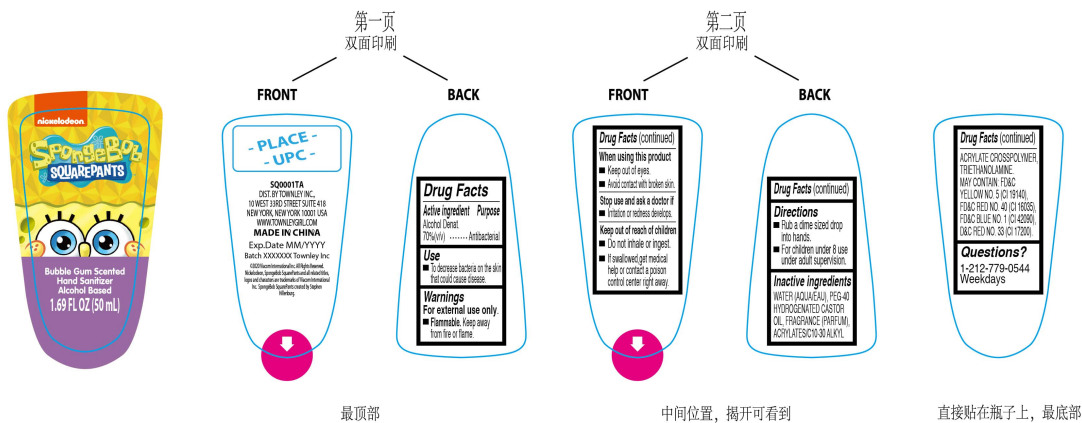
nickelodeon
SpongeBob SQUAREPANTS

Bubble Gum Scented Hand Sanitizer Alcohol Based
1.69 FL OZ (50 mL)

第一页
双面印刷

FRONT

- PLACE -
- UPC -

SQ0001TA
DIST. BY TOWNLEY INC.,
10 WEST 33RD STREET SUITE 418
NEW YORK, NEW YORK 10001 USA
WWW.TOWNLEYGIRL.COM
MADE IN CHINA
Exp.Date MM/YYYY
Batch XXXXXXX Townley Inc

©2020 Viacom International Inc. All Rights Reserved. Nickelodeon, SpongeBob SquarePants and all related titles, logos and characters are trademarks of Viacom International Inc. SpongeBob SquarePants created by Stephen Hillenburg.

BACK

Drug Facts
Active ingredient Purpose
Alcohol Denat.
70%(v/v) ........ Antibacterial
Use
■ To decrease bacteria on the skin that could cause disease.
Warnings
For external use only.
■ Flammable. Keep away from fire or flame.

最顶部

第二页
双面印刷

FRONT

Drug Facts (continued)
When using this product
■ Keep out of eyes.
■ Avoid contact with broken skin.
Stop use and ask a doctor if
■ Irritation or redness develops.
Keep out of reach of children
■ Do not inhale or ingest.
■ If swallowed,get medical help or contact a poison control center right away.

BACK

Drug Facts (continued)
Directions
■ Rub a dime sized drop into hands.
■ For children under 8 use under adult supervision.
Inactive ingredients
WATER (AQUA/EAU), PEG-40 HYDROGENATED CASTOR OIL, FRAGRANCE (PARFUM), ACRYLATES/C10-30 ALKYL

中间位置，揭开可看到

Drug Facts (continued)
ACRYLATE CROSSPOLYMER, TRIETHANOLAMINE.
MAY CONTAIN: FD&C YELLOW NO. 5 (CI 19140), FD&C RED NO. 40 (CI 16035), FD&C BLUE NO. 1 (CI 42090), D&C RED NO. 33 (CI 17200).
Questions?
1-212-779-0544
Weekdays

直接贴在瓶子上，最底部